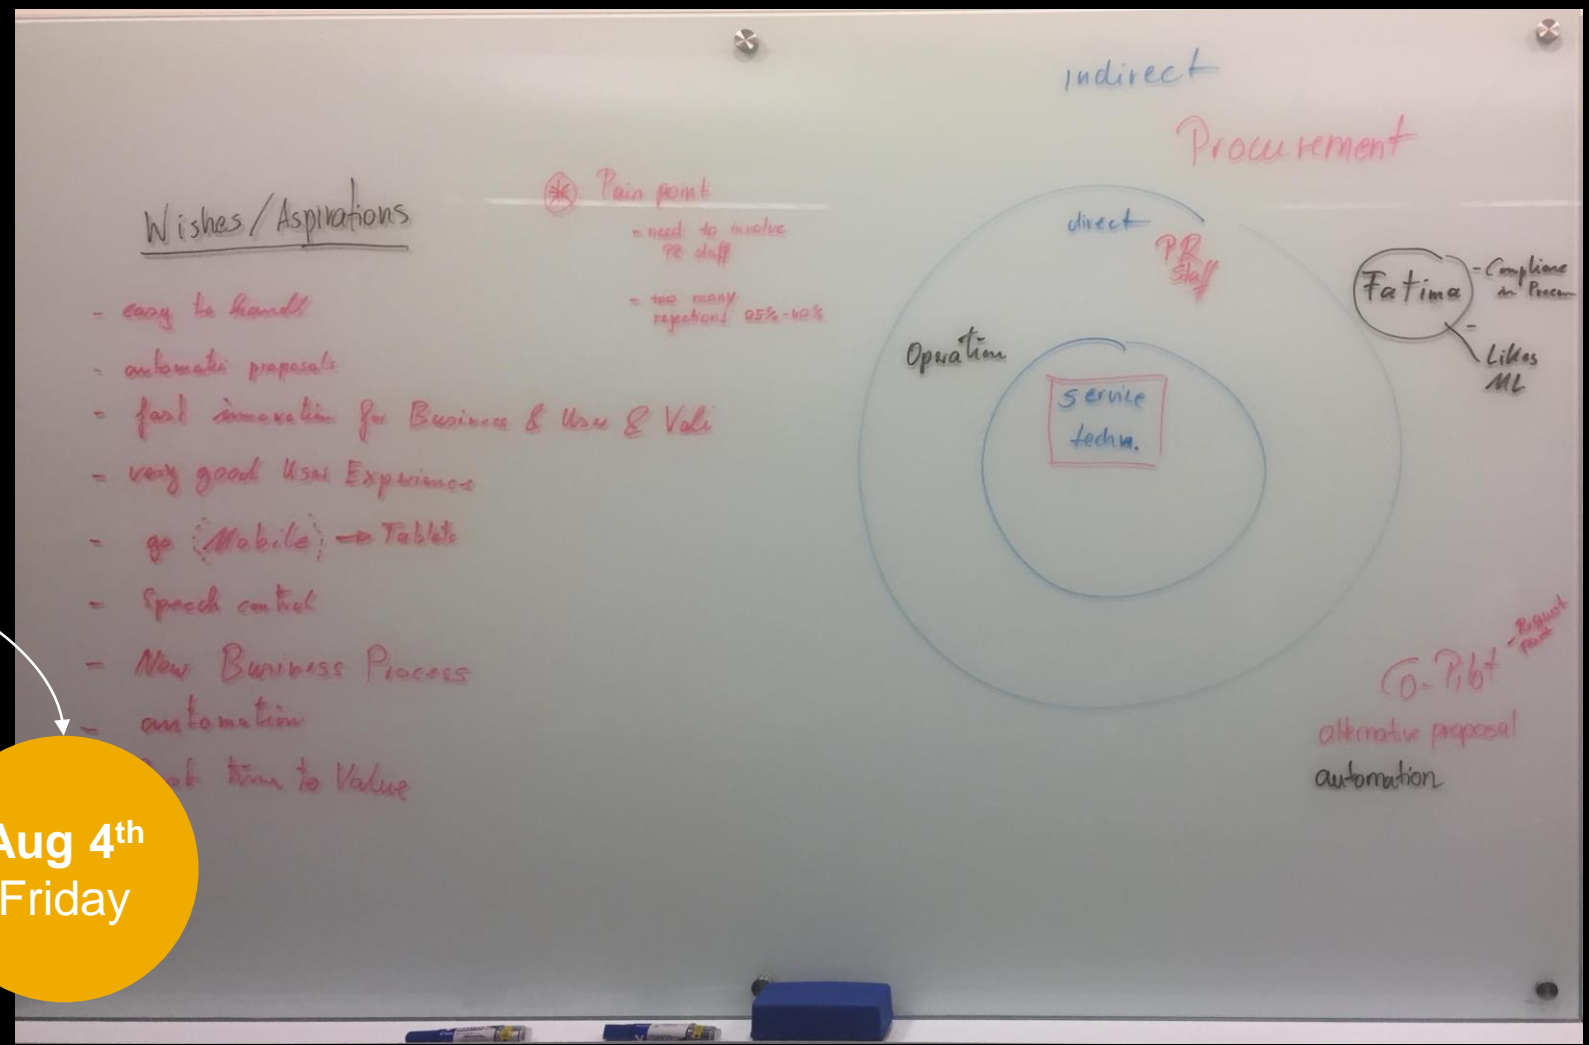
Wishes / Aspirations

- easy to handle
- automatic proposals
- fast innovation for Business & User & Value
- very good User Experience
- go (Mobile) → Tablets
- Speech control
- New Business Process
- automation
- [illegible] time to Value

Pain point
- need to involve PR staff
- too many rejections 25%-40%

indirect
Procurement
direct
PR Staff
Operation
Service techn.

Fatima
- Compliance in Procur.
- Likes ML

Co-Pilot
Request Point
alternative proposal
automation

Aug 4th
Friday